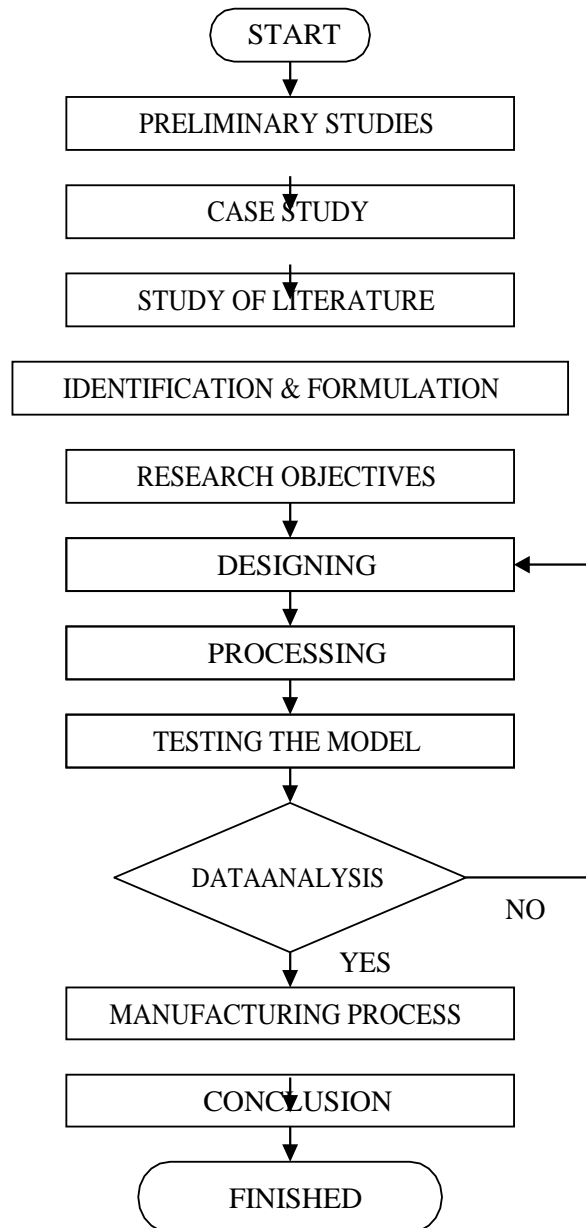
START

PRELIMINARY STUDIES

CASE STUDY

STUDY OF LITERATURE

IDENTIFICATION & FORMULATION

RESEARCH OBJECTIVES

DESIGNING

PROCESSING

TESTING THE MODEL

DATAANALYSIS

NO

YES

MANUFACTURING PROCESS

CONCLUSION

FINISHED